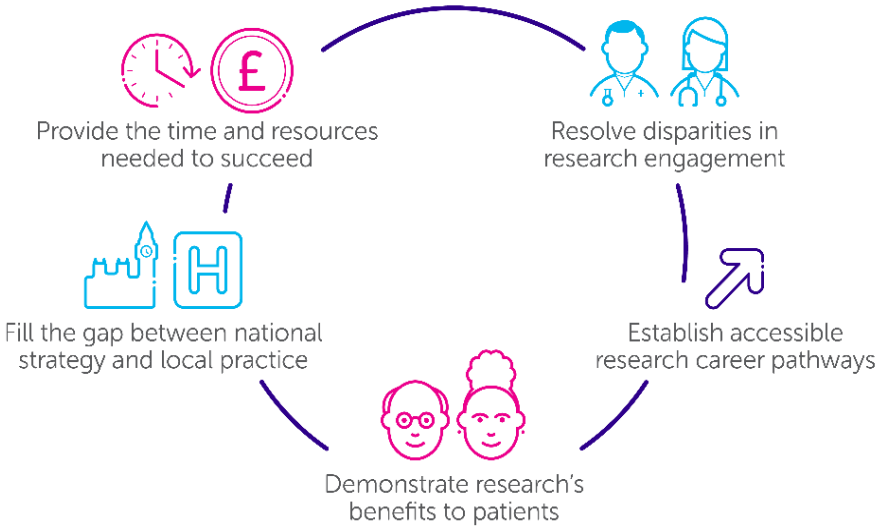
£

Provide the time and resources needed to succeed

Resolve disparities in research engagement

H

Fill the gap between national strategy and local practice

Establish accessible research career pathways

Demonstrate research's benefits to patients